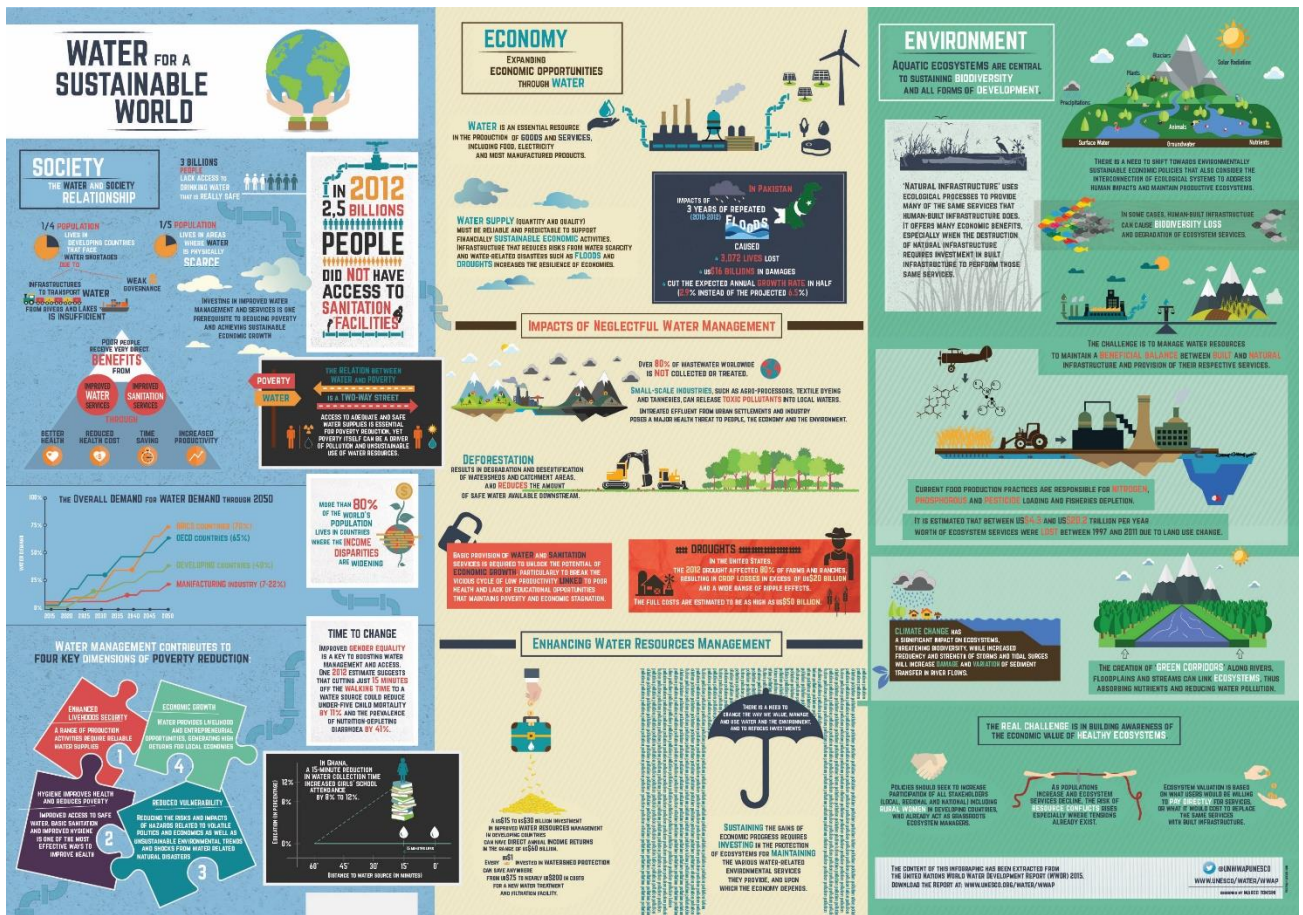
WATER FOR A SUSTAINABLE WORLD

SOCIETY
THE WATER AND SOCIETY RELATIONSHIP

3 BILLIONS PEOPLE LACK ACCESS TO DRINKING WATER THAT IS REALLY SAFE

1/4 POPULATION LIVES IN DEVELOPING COUNTRIES THAT FACE WATER SHORTAGES DUE TO

1/5 POPULATION LIVES IN AREAS WHERE WATER IS PHYSICALLY SCARCE

WEAK GOVERNANCE

INFRASTRUCTURES TO TRANSPORT WATER FROM RIVERS AND LAKES IS INSUFFICIENT

INVESTING IN IMPROVED WATER MANAGEMENT AND SERVICES IS ONE PREREQUISITE TO REDUCING POVERTY AND ACHIEVING SUSTAINABLE ECONOMIC GROWTH

POOR PEOPLE RECEIVE VERY DIRECT BENEFITS FROM IMPROVED WATER SERVICES THROUGH IMPROVED SANITATION SERVICES

BETTER HEALTH
REDUCED HEALTH COST
TIME SAVING
INCREASED PRODUCTIVITY

IN 2012 2,5 BILLIONS PEOPLE DID NOT HAVE ACCESS TO SANITATION FACILITIES

POVERTY
WATER
THE RELATION BETWEEN WATER AND POVERTY IS A TWO-WAY STREET
ACCESS TO ADEQUATE AND SAFE WATER SUPPLIES IS ESSENTIAL FOR POVERTY REDUCTION, YET POVERTY ITSELF CAN BE A DRIVER OF POLLUTION AND UNSUSTAINABLE USE OF WATER RESOURCES.

THE OVERALL DEMAND FOR WATER DEMAND THROUGH 2050
100%
75%
50%
25%
0%
WATER DEMAND
BRICS COUNTRIES (70%)
OECD COUNTRIES (65%)
DEVELOPING COUNTRIES (40%)
MANUFACTURING INDUSTRY (7-22%)
2015 2020 2025 2030 2035 2040 2045 2050

MORE THAN 80% OF THE WORLD'S POPULATION LIVES IN COUNTRIES WHERE THE INCOME DISPARITIES ARE WIDENING

WATER MANAGEMENT CONTRIBUTES TO FOUR KEY DIMENSIONS OF POVERTY REDUCTION

ENHANCED LIVEHOODS SECURITY
A RANGE OF PRODUCTION ACTIVITIES REQUIRE RELIABLE WATER SUPPLIES
1

ECONOMIC GROWTH
WATER PROVIDES LIVELIHOOD AND ENTREPRENEURIAL OPPORTUNITIES, GENERATING HIGH RETURNS FOR LOCAL ECONOMIES
4

HYGIENE IMPROVES HEALTH AND REDUCES POVERTY
IMPROVED ACCESS TO SAFE WATER, BASIC SANITATION AND IMPROVED HYGIENE IS ONE OF THE MOST EFFECTIVE WAYS TO IMPROVE HEALTH
2

REDUCED VULNERABILITY
REDUCING THE RISKS AND IMPACTS OF HAZARDS RELATED TO VOLATILE POLITICS AND ECONOMIES AS WELL AS UNSUSTAINABLE ENVIRONMENTAL TRENDS AND SHOCKS FROM WATER RELATED NATURAL DISASTERS
3

TIME TO CHANGE
IMPROVED GENDER EQUALITY IS A KEY TO BOOSTING WATER MANAGEMENT AND ACCESS. ONE 2012 ESTIMATE SUGGESTS THAT CUTTING JUST 15 MINUTES OFF THE WALKING TIME TO A WATER SOURCE COULD REDUCE UNDER-FIVE CHILD MORTALITY BY 11% AND THE PREVALENCE OF NUTRITION-DEPLETING DIARRHOEA BY 41%.

IN GHANA, A 15-MINUTE REDUCTION IN WATER COLLECTION TIME INCREASED GIRLS' SCHOOL ATTENDANCE BY 8% TO 12%.
12%
8%
0%
EDUCATION (IN PERCENTAGE)
60' 45' 30' 15' 0'
DISTANCE TO WATER SOURCE (IN MINUTES)

ECONOMY
EXPANDING ECONOMIC OPPORTUNITIES THROUGH WATER

WATER IS AN ESSENTIAL RESOURCE IN THE PRODUCTION OF GOODS AND SERVICES, INCLUDING FOOD, ELECTRICITY AND MOST MANUFACTURED PRODUCTS.

WATER SUPPLY (QUANTITY AND QUALITY) MUST BE RELIABLE AND PREDICTABLE TO SUPPORT FINANCIALLY SUSTAINABLE ECONOMIC ACTIVITIES. INFRASTRUCTURE THAT REDUCES RISKS FROM WATER SCARCITY AND WATER-RELATED DISASTERS SUCH AS FLOODS AND DROUGHTS INCREASED THE RESILIENCE OF ECONOMIES.

IN PAKISTAN
IMPACTS OF 3 YEARS OF REPEATED (2010-2012) FLOODS CAUSED
+ 3,072 LIVES LOST
+ US$16 BILLIONS IN DAMAGES
+ CUT THE EXPECTED ANNUAL GROWTH RATE IN HALF (2.9% INSTEAD OF THE PROJECTED 6.5%)

IMPACTS OF NEGLECTFUL WATER MANAGEMENT

OVER 80% OF WASTEWATER WORLDWIDE IS NOT COLLECTED OR TREATED.
SMALL-SCALE INDUSTRIES, SUCH AS AGRO-PROCESSORS, TEXTILE DYEING AND TANNERIES, CAN RELEASE TOXIC POLLUTANTS INTO LOCAL WATERS.
UNTREATED EFFLUENT FROM URBAN SETTLEMENTS AND INDUSTRY POSES A MAJOR HEALTH THREAT TO PEOPLE, THE ECONOMY AND THE ENVIRONMENT.

DEFORESTATION
RESULTS IN DEGRADATION AND DESERTIFICATION OF WATERSHEDS AND CATCHMENT AREAS, AND REDUCES THE AMOUNT OF SAFE WATER AVAILABLE DOWNSTREAM.

BASIC PROVISION OF WATER AND SANITATION SERVICES IS REQUIRED TO UNLOCK THE POTENTIAL OF ECONOMIC GROWTH, PARTICULARLY TO BREAK THE VICIOUS CYCLE OF LOW PRODUCTIVITY LINKED TO POOR HEALTH AND LACK OF EDUCATIONAL OPPORTUNITIES THAT MAINTAINS POVERTY AND ECONOMIC STAGNATION.

DROUGHTS
IN THE UNITED STATES, THE 2012 DROUGHT AFFECTED 80% OF FARMS AND RANCHES, RESULTING IN CROP LOSSES IN EXCESS OF US$20 BILLION AND A WIDE RANGE OF RIPPLE EFFECTS.
THE FULL COSTS ARE ESTIMATED TO BE AS HIGH AS US$50 BILLION.

ENHANCING WATER RESOURCES MANAGEMENT

A US$15 TO US$30 BILLION INVESTMENT IN IMPROVED WATER RESOURCES MANAGEMENT IN DEVELOPING COUNTRIES CAN HAVE DIRECT ANNUAL ECONOMIC RETURNS IN THE RANGE OF US$60 BILLION.
EVERY US$1 INVESTED IN WATERSHED PROTECTION CAN SAVE ANYWHERE FROM US$7.5 TO NEARLY US$200 IN COSTS FOR A NEW WATER TREATMENT AND FILTRATION FACILITY.

THERE IS A NEED TO CHANGE THE WAY WE VALUE, MANAGE AND USE WATER AND THE ENVIRONMENT, AND TO REDIRECT INVESTMENTS

SUSTAINING THE GAINS OF ECONOMIC PROGRESS REQUIRES INVESTING IN THE PROTECTION OF ECOSYSTEMS FOR MAINTAINING THE VARIOUS WATER-RELATED ENVIRONMENTAL SERVICES THEY PROVIDE, AND UPON WHICH THE ECONOMY DEPENDS.

ENVIRONMENT
AQUATIC ECOSYSTEMS ARE CENTRAL TO SUSTAINING BIODIVERSITY AND ALL FORMS OF DEVELOPMENT.

Glaciers
Plants
Solar Radiation
Precipitations
Animals
Surface Water
Groundwater
Nutrients

'NATURAL INFRASTRUCTURE' USES ECOLOGICAL PROCESSES TO PROVIDE MANY OF THE SAME SERVICES THAT HUMAN-BUILT INFRASTRUCTURE DOES. IT OFFERS MANY ECONOMIC BENEFITS, ESPECIALLY WHEN THE DESTRUCTION OF NATURAL INFRASTRUCTURE REQUIRES INVESTMENT IN BUILT INFRASTRUCTURE TO PERFORM THOSE SAME SERVICES.

THERE IS A NEED TO SHIFT TOWARDS ENVIRONMENTALLY SUSTAINABLE ECONOMIC POLICIES THAT ALSO CONSIDER THE INTERCONNECTION OF ECOLOGICAL SYSTEMS TO ADDRESS HUMAN IMPACTS AND MAINTAIN PRODUCTIVE ECOSYSTEMS.

IN SOME CASES, HUMAN-BUILT INFRASTRUCTURE CAN CAUSE BIODIVERSITY LOSS AND DEGRADATION OF ECOSYSTEM SERVICES.

THE CHALLENGE IS TO MANAGE WATER RESOURCES TO MAINTAIN A BENEFICIAL BALANCE BETWEEN BUILT AND NATURAL INFRASTRUCTURE AND PROVISION OF THEIR RESPECTIVE SERVICES.

CURRENT FOOD PRODUCTION PRACTICES ARE RESPONSIBLE FOR NITROGEN, PHOSPHOROUS AND PESTICIDE LOADING AND FISHERIES DEPLETION.

IT IS ESTIMATED THAT BETWEEN US$4.3 AND US$20.2 TRILLION PER YEAR WORTH OF ECOSYSTEM SERVICES WERE LOST BETWEEN 1997 AND 2011 DUE TO LAND USE CHANGE.

CLIMATE CHANGE HAS A SIGNIFICANT IMPACT ON ECOSYSTEMS, THREATENING BIODIVERSITY, WHILE INCREASED FREQUENCY AND STRENGTH OF STORMS AND TIDAL SURGES WILL INCREASE DAMAGE AND VARIATION OF SEDIMENT TRANSFER IN RIVER FLOWS.

THE CREATION OF GREEN CORRIDORS ALONG RIVERS, FLOODPLAINS AND STREAMS CAN LINK ECOSYSTEMS, THUS ABSORBING NUTRIENTS AND REDUCING WATER POLLUTION.

THE REAL CHALLENGE IS IN BUILDING AWARENESS OF THE ECONOMIC VALUE OF HEALTHY ECOSYSTEMS

POLICIES SHOULD SEEK TO INCREASE PARTICIPATION OF ALL STAKEHOLDERS (LOCAL, REGIONAL AND NATIONAL) INCLUDING RURAL WOMEN IN DEVELOPING COUNTRIES, WHO ALREADY ACT AS GRASSROOTS ECOSYSTEM MANAGERS.

AS POPULATIONS INCREASE AND ECOSYSTEM SERVICES DECLINE, THE RISK OF RESOURCE CONFLICTS RISES, ESPECIALLY WHERE TENSIONS ALREADY EXIST.

ECOSYSTEM VALUATION IS BASED ON WHAT USERS WOULD BE WILLING TO PAY DIRECTLY FOR SERVICES, OR WHAT IT WOULD COST TO REPLACE THE SAME SERVICES WITH BUILT INFRASTRUCTURE.

THE CONTENT OF THIS INFOGRAPHIC HAS BEEN EXTRACTED FROM THE UNITED NATIONS WORLD WATER DEVELOPMENT REPORT (WWDR) 2015. DOWNLOAD THE REPORT AT: WWW.UNESCO.ORG/WATER/WWAP
@UNWWAPUNESCO
WWW.UNESCO.ORG/WATER/WWAP
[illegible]